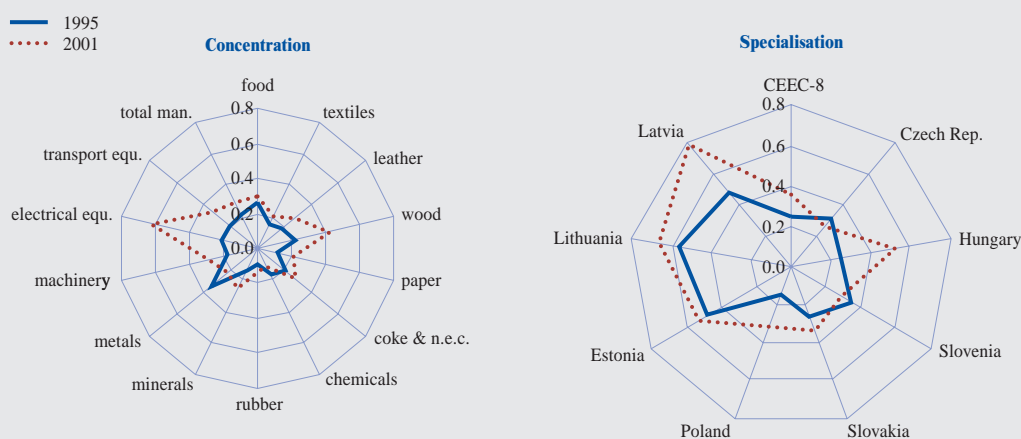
1995
2001

Concentration

food
textiles
leather
wood
paper
coke & n.e.c.
chemicals
rubber
minerals
metals
machinery
electrical equ.
transport equ.
total man.
0.8
0.6
0.4
0.2
0.0

Specialisation

CEEC-8
Czech Rep.
Hungary
Slovenia
Slovakia
Poland
Estonia
Lithuania
Latvia
0.8
0.6
0.4
0.2
0.0